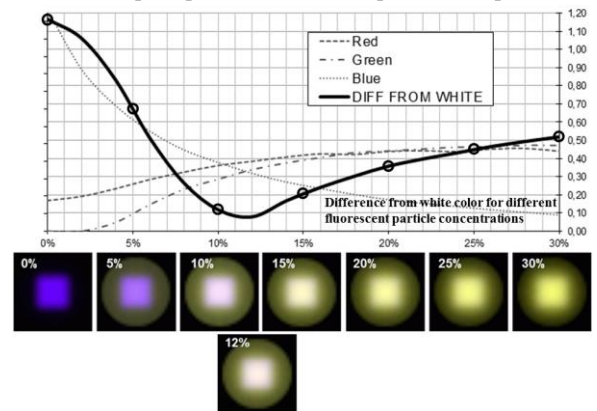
1,20
1,10
1,00
0,90
0,80
0,70
0,60
0,50
0,40
0,30
0,20
0,10
0,00

Red
Green
Blue
DIFF FROM WHITE

Difference from white color for different fluorescent particle concentrations

0%
5%
10%
15%
20%
25%
30%

0%
5%
10%
15%
20%
25%
30%
12%